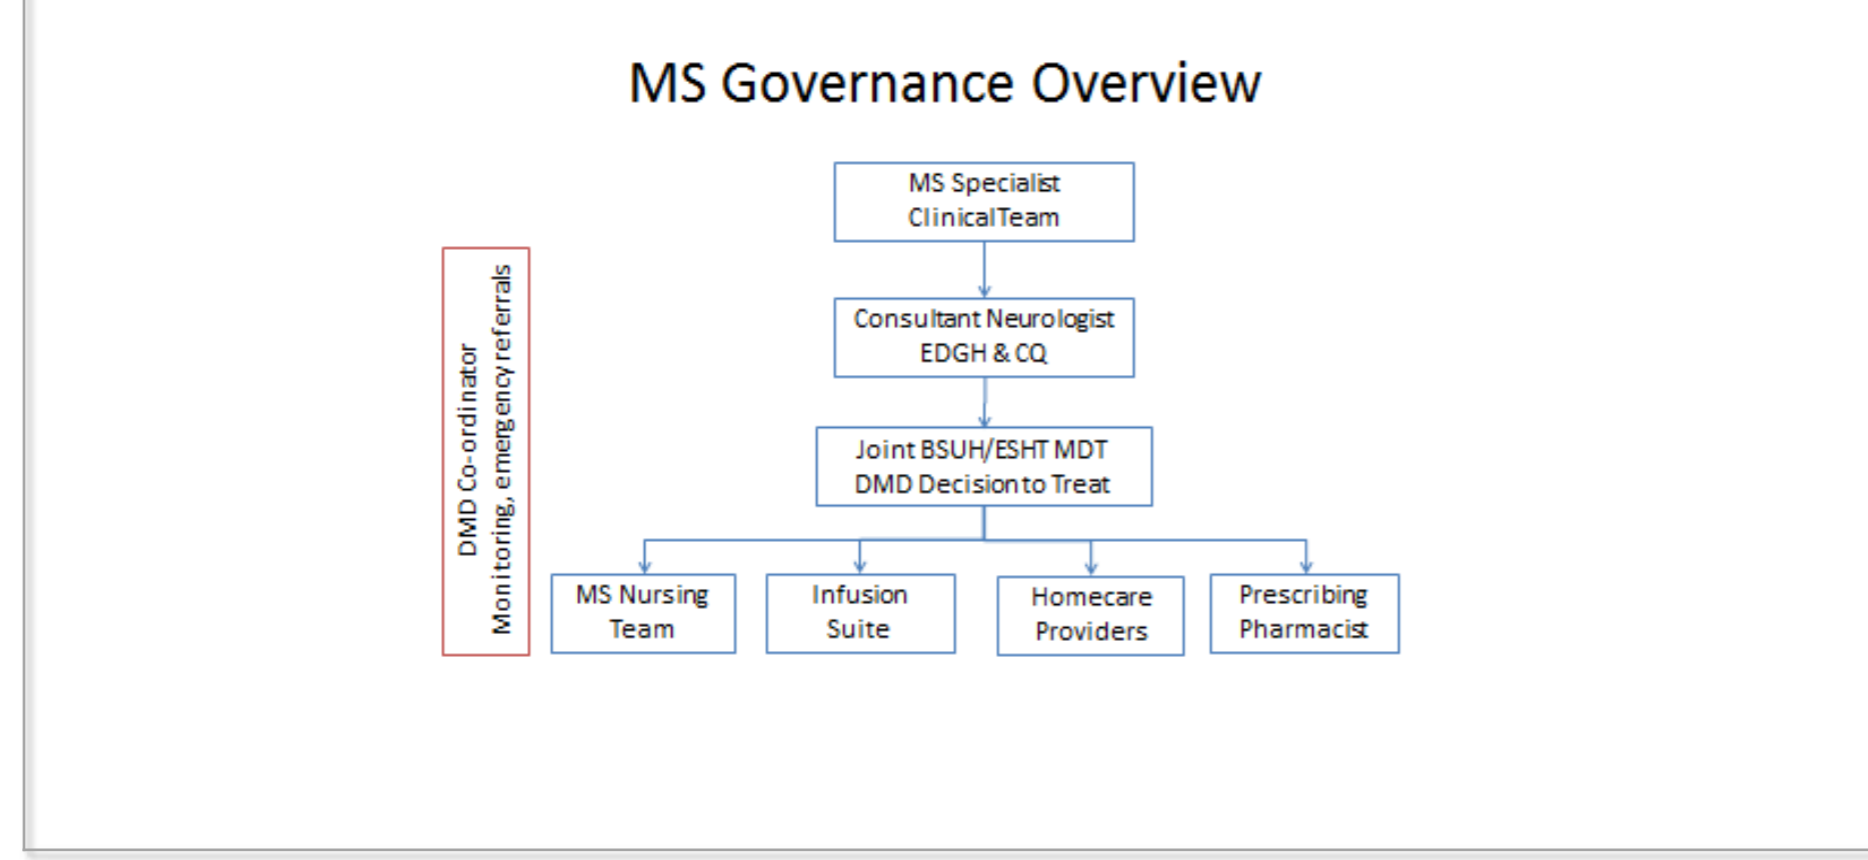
MS Governance Overview

MS Specialist ClinicalTeam

Consultant Neurologist EDGH & CQ

Joint BSUH/ESHT MDT DMD Decision to Treat

MS Nursing Team

Infusion Suite

Homecare Providers

Prescribing Pharmacist

DMD Co-ordinator
Monitoring, emergency referrals